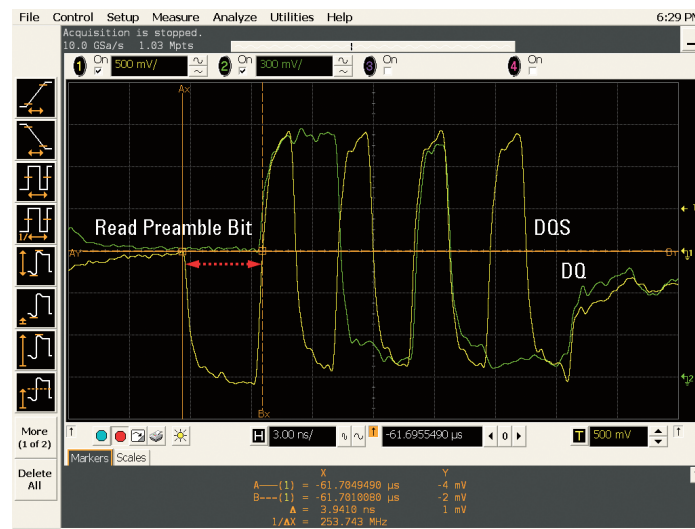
File Control Setup Measure Analyze Utilities Help

6:29 P

Acquisition is stopped.
10.0 GSa/s 1.03 Mpts

1 On 500 mV/
2 On 300 mV/
3 On
4 On

Ax
Ay
Bx

Read Preamble Bit

DQS

DQ

More (1 of 2)

Delete All

H 3.00 ns/
-61.6955490 µs
0
T 500 mV

Markers Scales

X Y
A——(1) = -61.7049490 µs -4 mV
B——(1) = -61.7010080 µs -2 mV
Δ = 3.9410 ns 1 mV
1/ΔX = 253.743 MHz